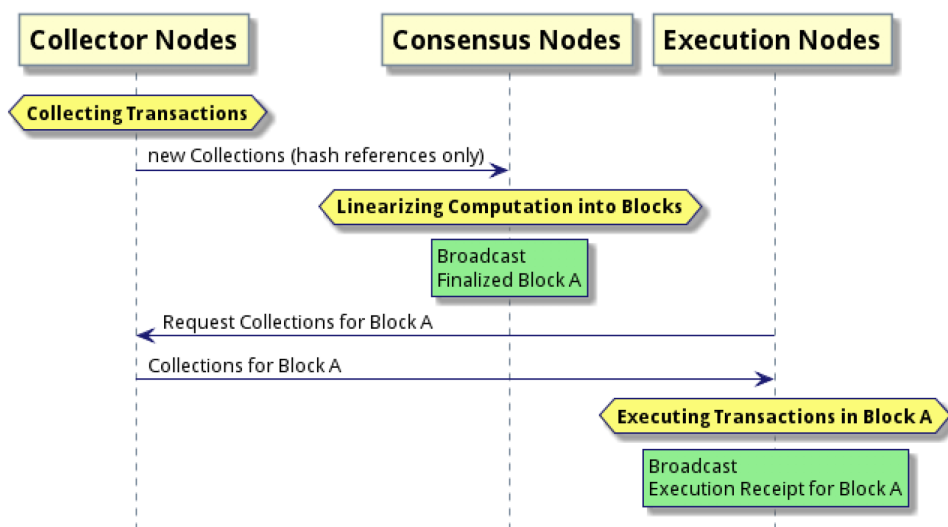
Collector Nodes

Consensus Nodes

Execution Nodes

Collecting Transactions

new Collections (hash references only)

Linearizing Computation into Blocks

Broadcast
Finalized Block A

Request Collections for Block A

Collections for Block A

Executing Transactions in Block A

Broadcast
Execution Receipt for Block A